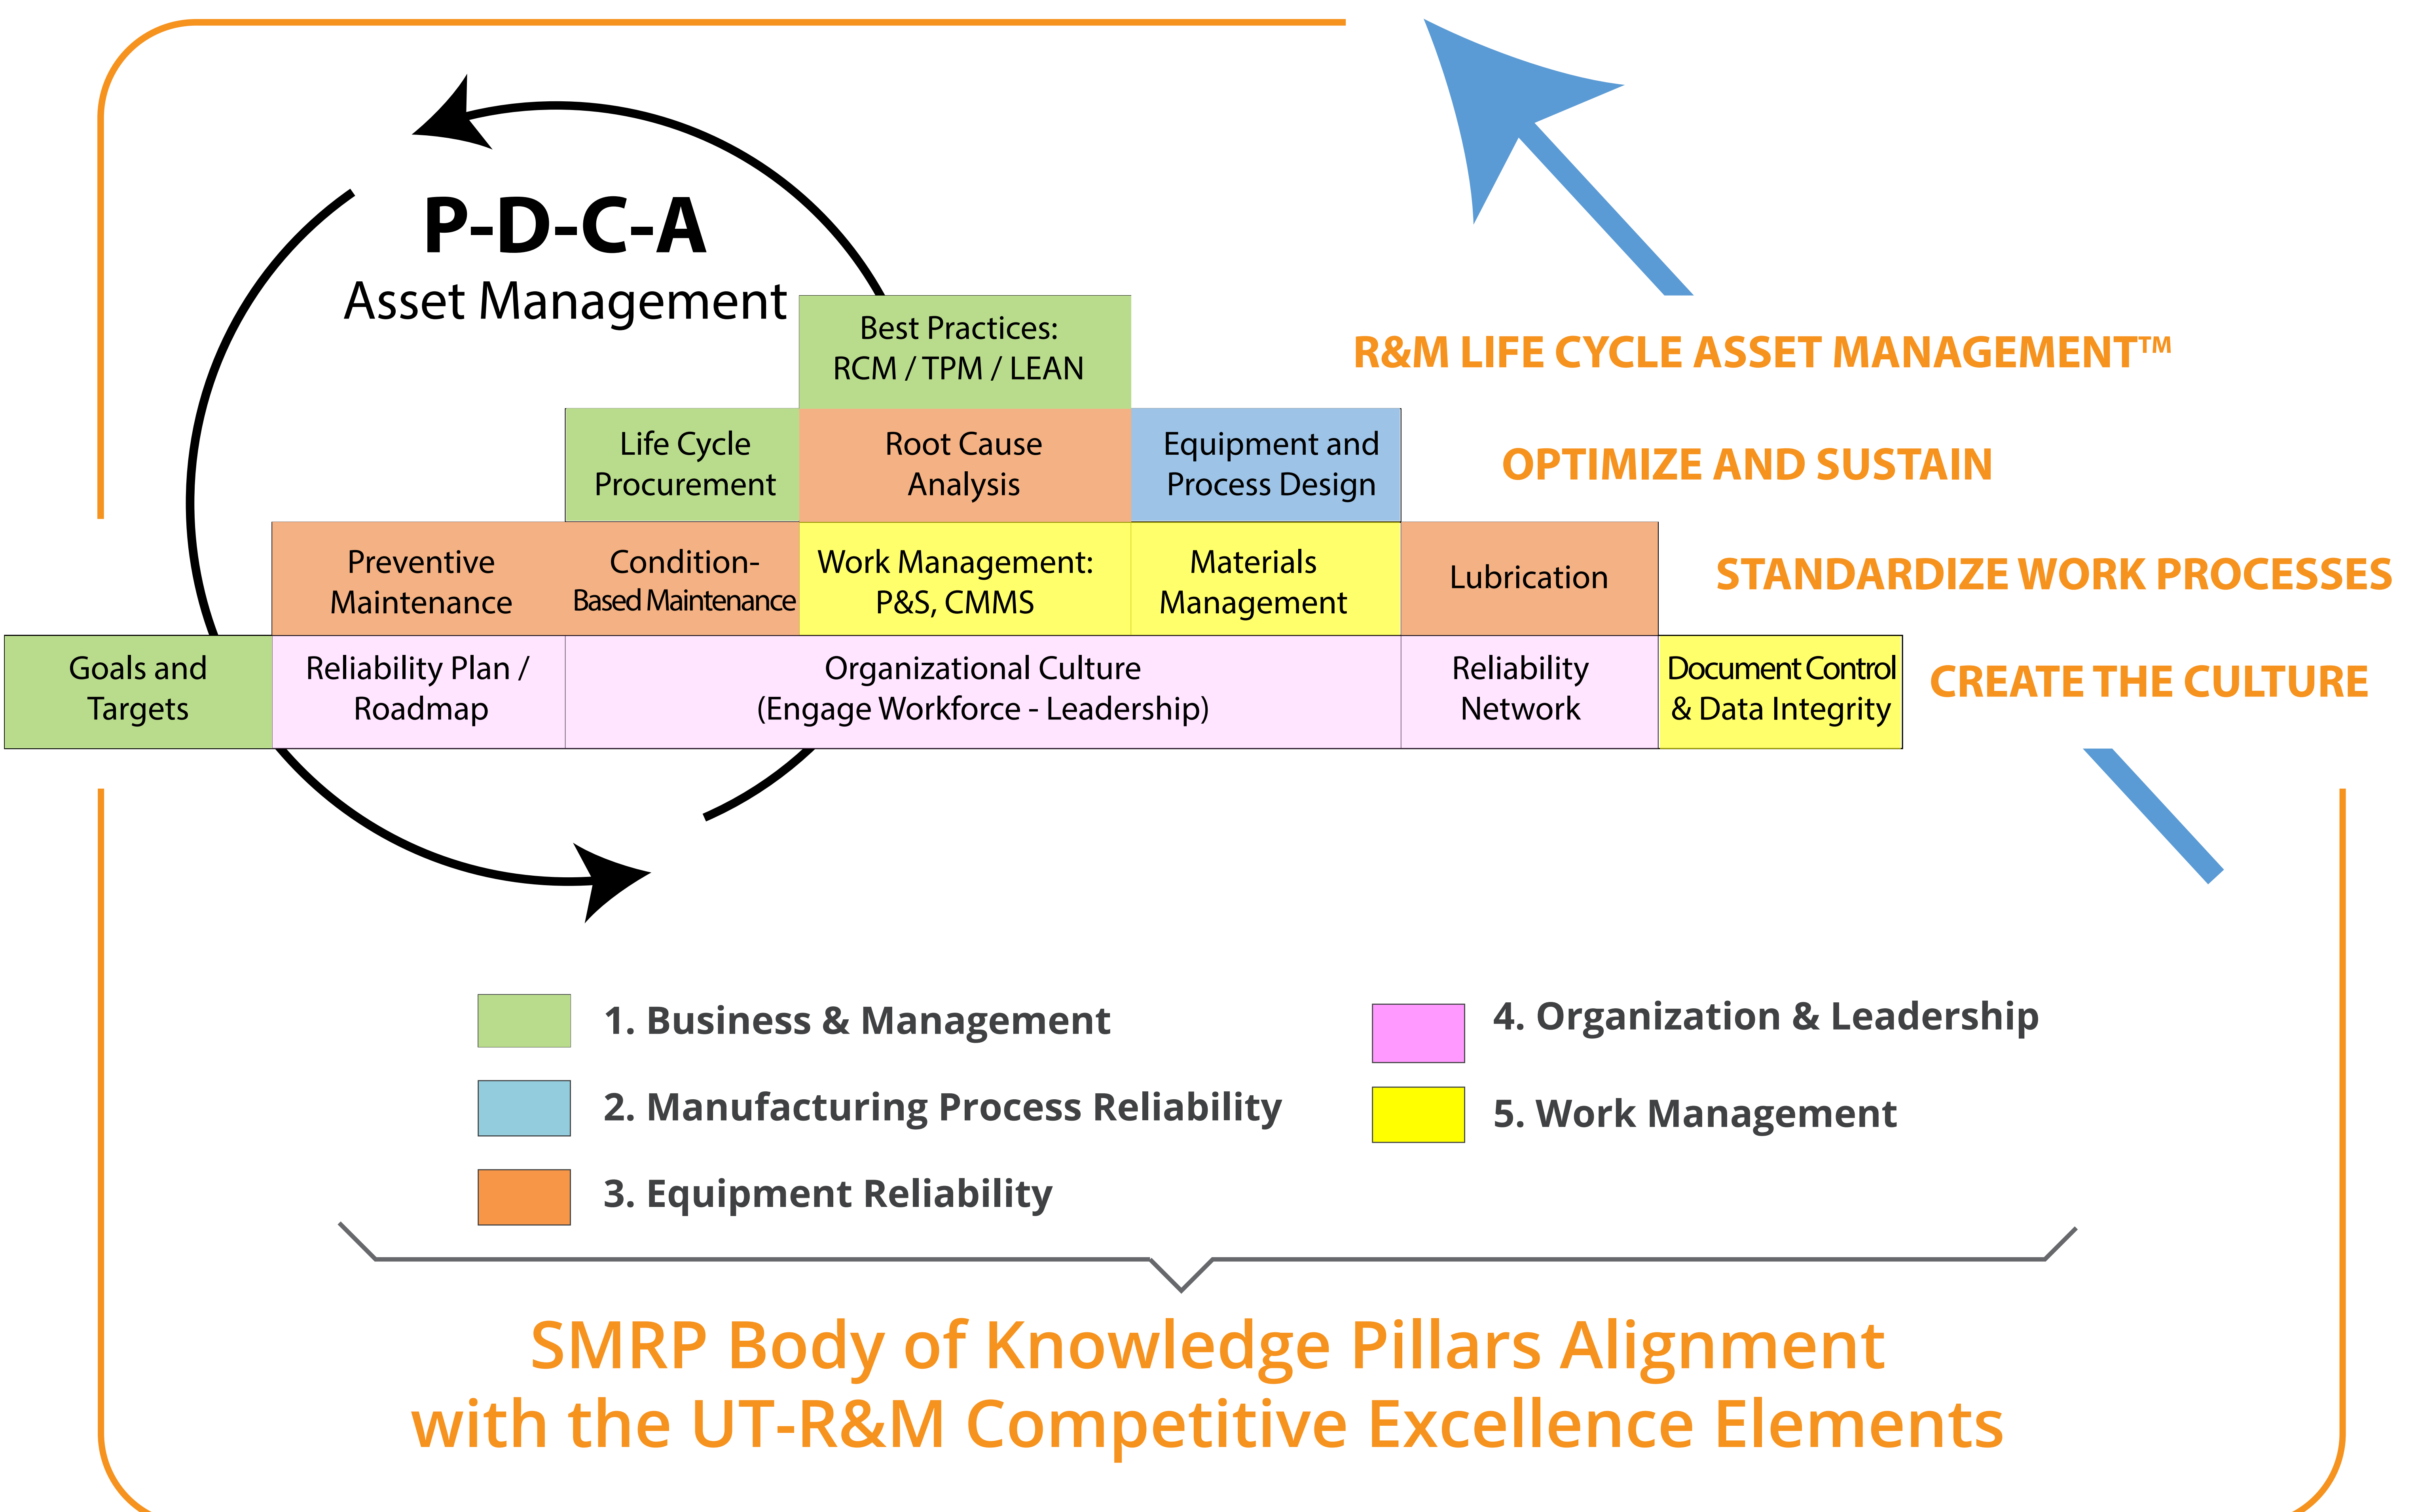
P-D-C-A
Asset Management

Best Practices:
RCM / TPM / LEAN

R&M LIFE CYCLE ASSET MANAGEMENT™

Life Cycle Procurement

Root Cause Analysis

Equipment and Process Design

OPTIMIZE AND SUSTAIN

Preventive Maintenance

Condition-Based Maintenance

Work Management:
P&S, CMMS

Materials Management

Lubrication

STANDARDIZE WORK PROCESSES

Goals and Targets

Reliability Plan / Roadmap

Organizational Culture
(Engage Workforce - Leadership)

Reliability Network

Document Control & Data Integrity

CREATE THE CULTURE

1. Business & Management

2. Manufacturing Process Reliability

3. Equipment Reliability

4. Organization & Leadership

5. Work Management

SMRP Body of Knowledge Pillars Alignment
with the UT-R&M Competitive Excellence Elements